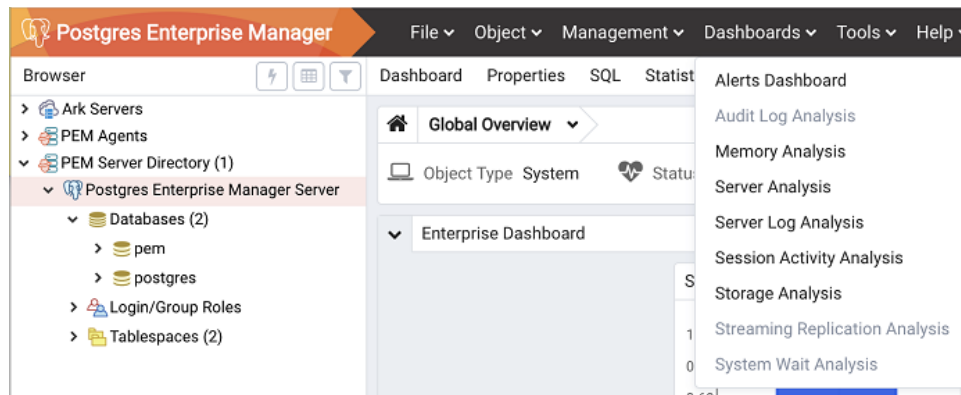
Postgres Enterprise Manager

File ⌄ Object ⌄ Management ⌄ Dashboards ⌄ Tools ⌄ Help

Browser

> Ark Servers
> PEM Agents
⌄ PEM Server Directory (1)
⌄ Postgres Enterprise Manager Server
⌄ Databases (2)
> pem
> postgres
> Login/Group Roles
> Tablespaces (2)

Dashboard Properties SQL Statist

Global Overview ⌄

Object Type System Statu

⌄ Enterprise Dashboard

S

1

0

Alerts Dashboard
Audit Log Analysis
Memory Analysis
Server Analysis
Server Log Analysis
Session Activity Analysis
Storage Analysis
Streaming Replication Analysis
System Wait Analysis